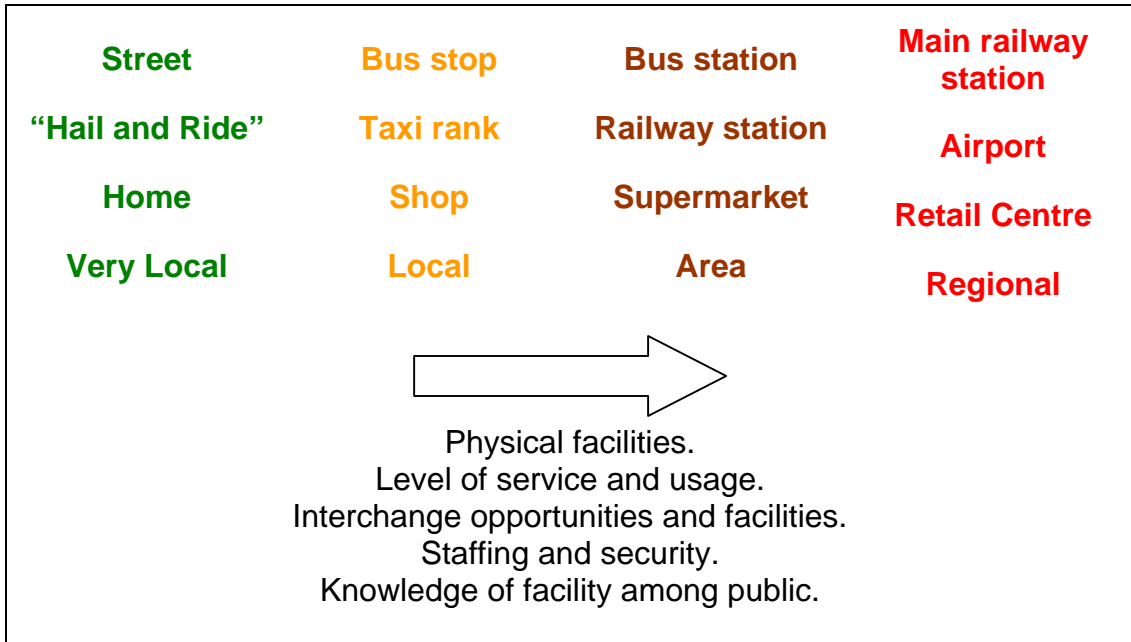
Street
"Hail and Ride"
Home
Very Local

Bus stop
Taxi rank
Shop
Local

Bus station
Railway station
Supermarket
Area

Main railway station
Airport
Retail Centre
Regional

Physical facilities.
Level of service and usage.
Interchange opportunities and facilities.
Staffing and security.
Knowledge of facility among public.